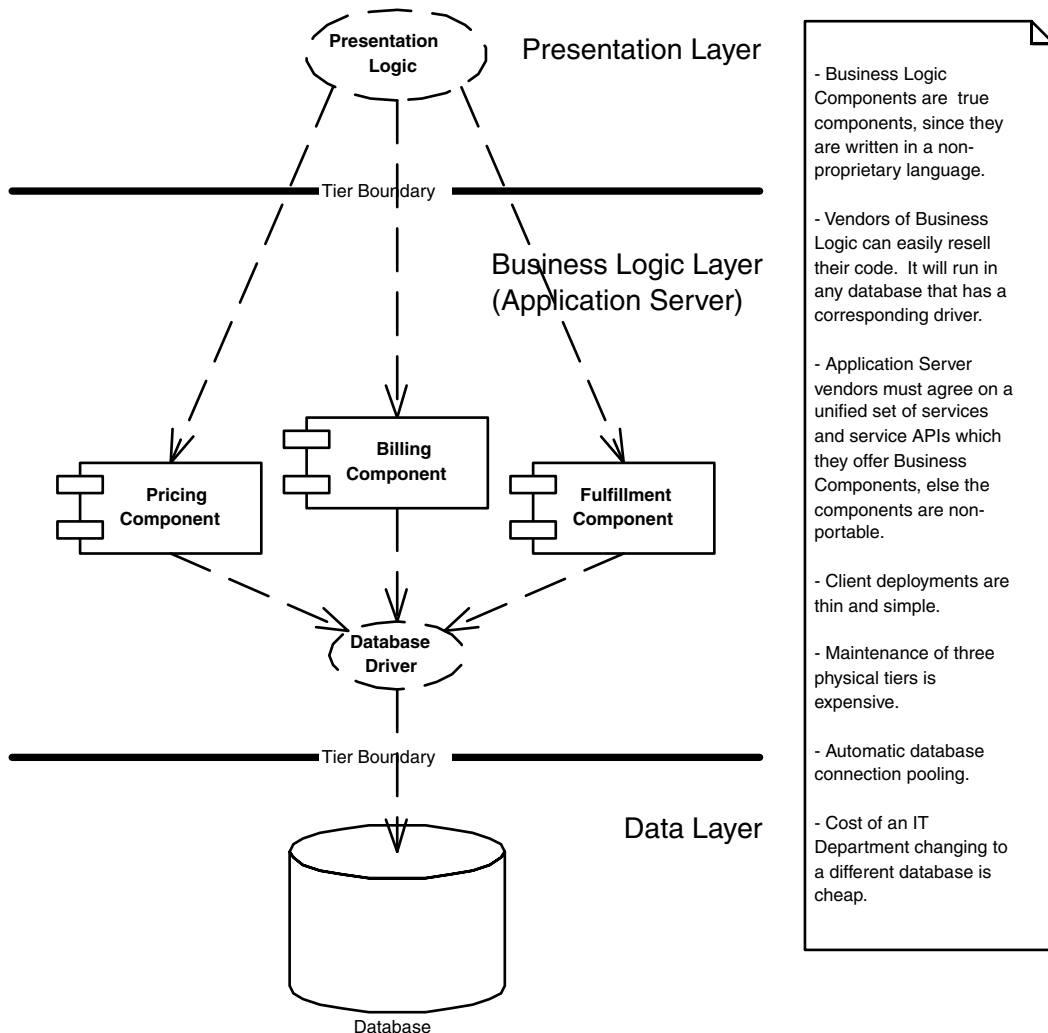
Presentation Logic

Presentation Layer

Tier Boundary

Business Logic Layer (Application Server)

Billing Component

Pricing Component

Fulfillment Component

Database Driver

Tier Boundary

Data Layer

Database

- Business Logic Components are true components, since they are written in a non-proprietary language.

- Vendors of Business Logic can easily resell their code. It will run in any database that has a corresponding driver.

- Application Server vendors must agree on a unified set of services and service APIs which they offer Business Components, else the components are non-portable.

- Client deployments are thin and simple.

- Maintenance of three physical tiers is expensive.

- Automatic database connection pooling.

- Cost of an IT Department changing to a different database is cheap.